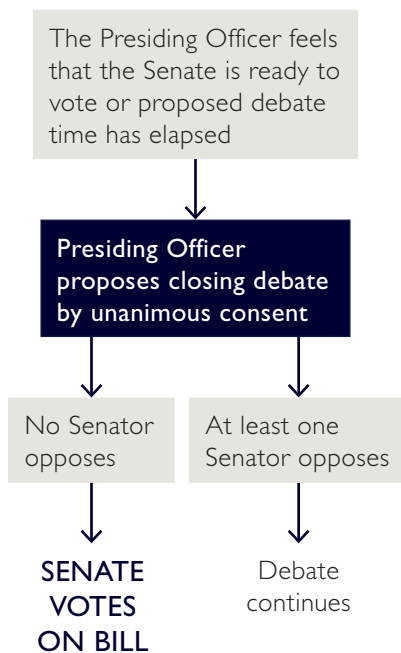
The Presiding Officer feels that the Senate is ready to vote or proposed debate time has elapsed

Presiding Officer proposes closing debate by unanimous consent

No Senator opposes

At least one Senator opposes

SENATE VOTES ON BILL

Debate continues